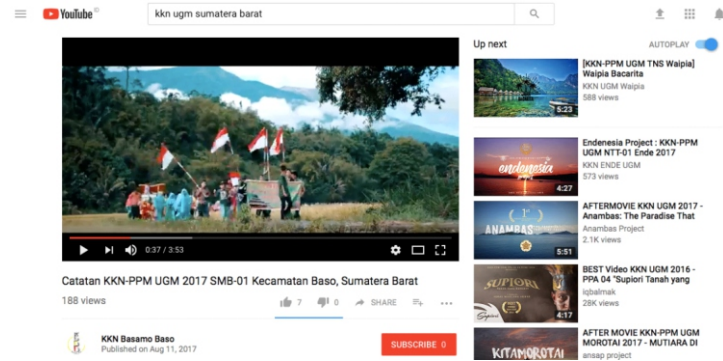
YouTube ID

kkn ugm sumatera barat

0:37 / 3:53

Catatan KKN-PPM UGM 2017 SMB-01 Kecamatan Baso, Sumatera Barat

188 views

7 0 SHARE

KKN Basamo Baso
Published on Aug 11, 2017

SUBSCRIBE 0

Up next

AUTOPLAY

[KKN-PPM UGM TNS Waipia] Waipia Bacarita
KKN UGM Waipia
588 views
5:23

Endenesia Project : KKN-PPM UGM NTT-01 Ende 2017
KKN ENDE UGM
573 views
endenesia
4:27

AFTERMOVIE KKN UGM 2017 - Anambas: The Paradise That
Anambas Project
2.1K views
ANAMBAS
5:51

BEST Video KKN UGM 2016 - PPA 04 "Supiori Tanah yang
iqbalmak
28K views
SUPIORI
4:17

AFTER MOVIE KKN-PPM UGM MOROTAI 2017 - MUTIARA DI
ansap project
KITAMOROTAI